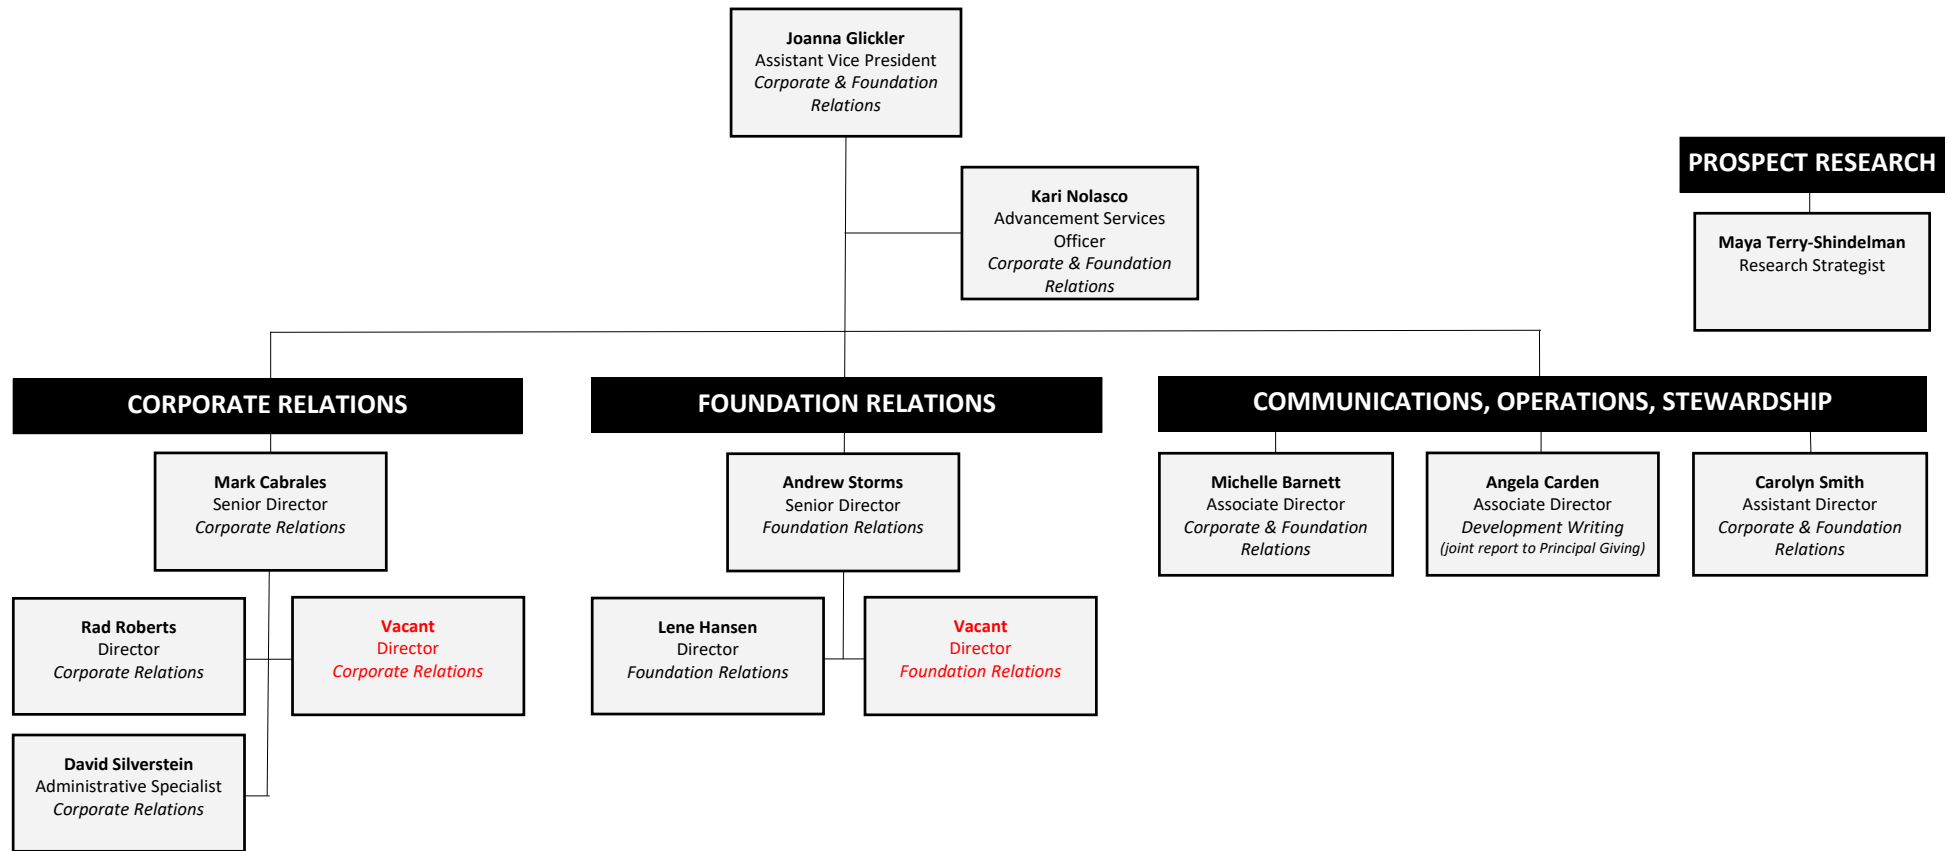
**Joanna Glickler**
Assistant Vice President
*Corporate & Foundation Relations*

**Kari Nolasco**
Advancement Services Officer
*Corporate & Foundation Relations*

**PROSPECT RESEARCH**

**Maya Terry-Shindelman**
Research Strategist

**CORPORATE RELATIONS**

**Mark Cabrales**
Senior Director
*Corporate Relations*

**Rad Roberts**
Director
*Corporate Relations*

**Vacant**
Director
*Corporate Relations*

**David Silverstein**
Administrative Specialist
*Corporate Relations*

**FOUNDATION RELATIONS**

**Andrew Storms**
Senior Director
*Foundation Relations*

**Lene Hansen**
Director
*Foundation Relations*

**Vacant**
Director
*Foundation Relations*

**COMMUNICATIONS, OPERATIONS, STEWARDSHIP**

**Michelle Barnett**
Associate Director
*Corporate & Foundation Relations*

**Angela Carden**
Associate Director
*Development Writing*
*(joint report to Principal Giving)*

**Carolyn Smith**
Assistant Director
*Corporate & Foundation Relations*